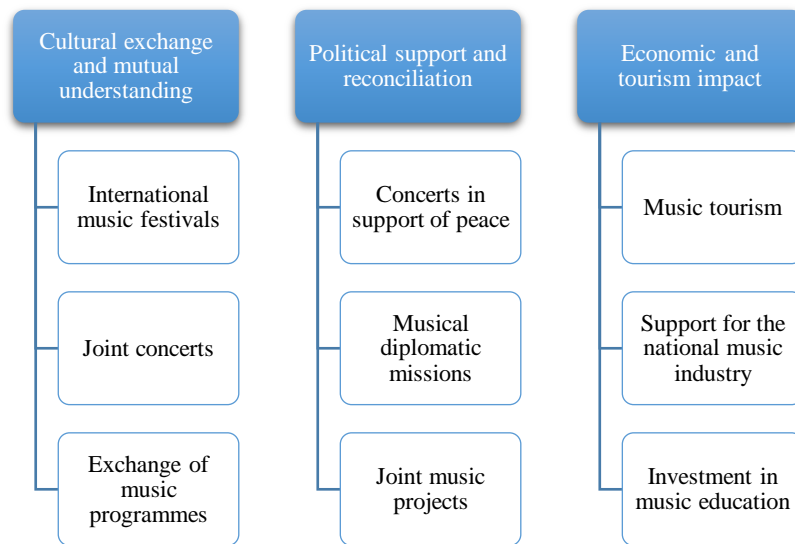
Cultural exchange and mutual understanding

International music festivals

Joint concerts

Exchange of music programmes

Political support and reconciliation

Concerts in support of peace

Musical diplomatic missions

Joint music projects

Economic and tourism impact

Music tourism

Support for the national music industry

Investment in music education